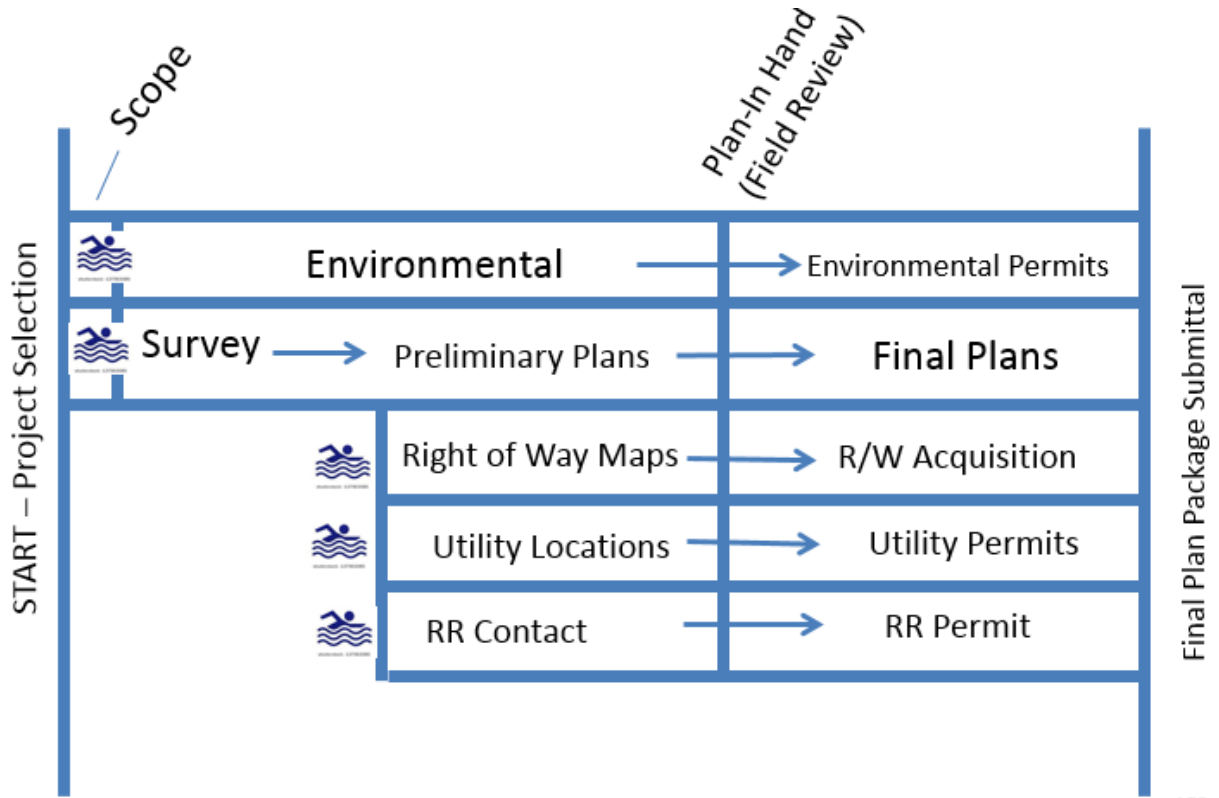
Scope

Plan-In Hand (Field Review)

START – Project Selection

Environmental

Environmental Permits

Survey

Preliminary Plans

Final Plans

Right of Way Maps

R/W Acquisition

Utility Locations

Utility Permits

RR Contact

RR Permit

Final Plan Package Submittal